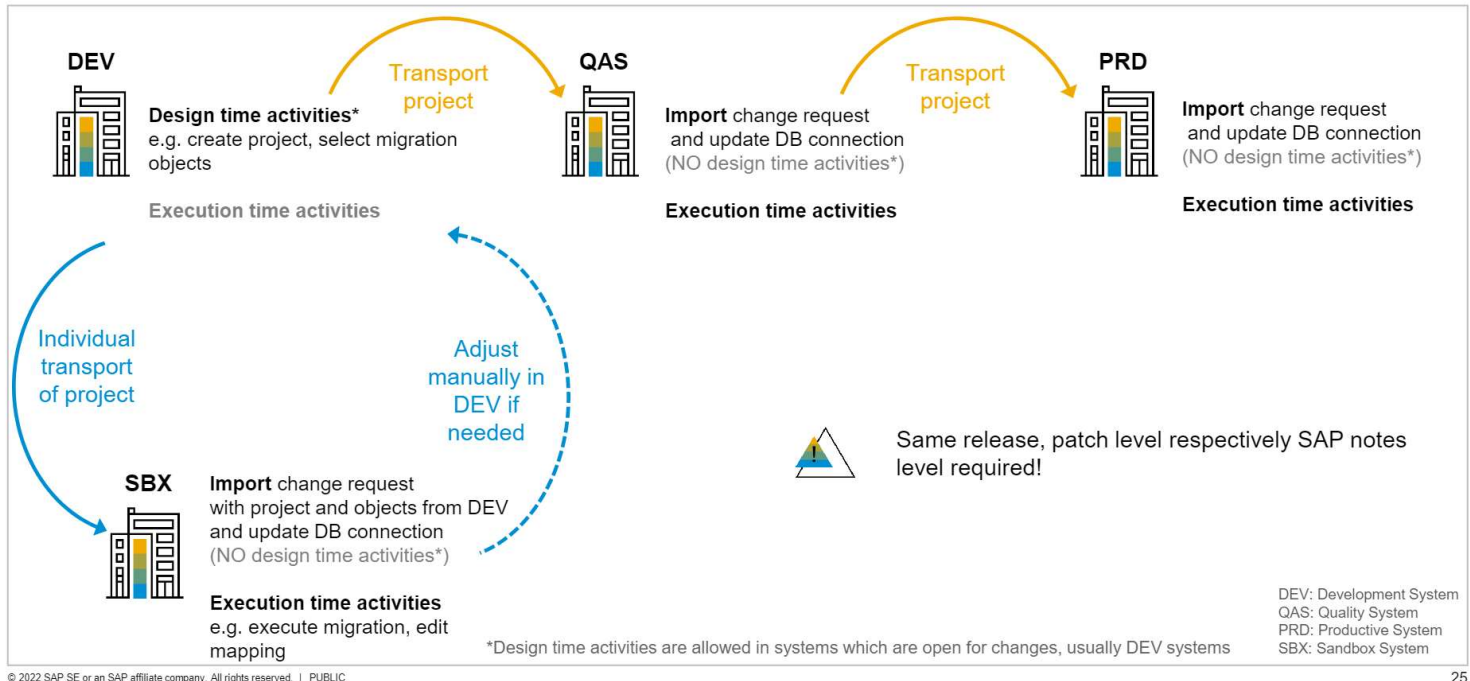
DEV

Design time activities*
e.g. create project, select migration objects

Execution time activities

Transport project

QAS

Import change request and update DB connection
(NO design time activities*)

Execution time activities

Transport project

PRD

Import change request and update DB connection
(NO design time activities*)

Execution time activities

Individual transport of project

Adjust manually in DEV if needed

SBX

Import change request with project and objects from DEV and update DB connection
(NO design time activities*)

Execution time activities
e.g. execute migration, edit mapping

Same release, patch level respectively SAP notes level required!

DEV: Development System
QAS: Quality System
PRD: Productive System
SBX: Sandbox System

*Design time activities are allowed in systems which are open for changes, usually DEV systems

© 2022 SAP SE or an SAP affiliate company. All rights reserved. | PUBLIC

25